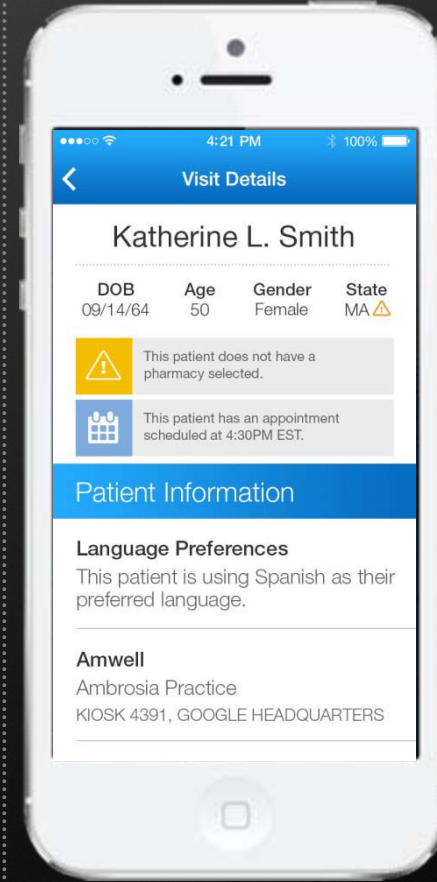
4:21 PM 100%

Visit Details

Katherine L. Smith

| DOB | Age | Gender | State |
|---|---|---|---|
| 09/14/64 | 50 | Female | MA |

This patient does not have a pharmacy selected.

This patient has an appointment scheduled at 4:30PM EST.

Patient Information

Language Preferences
This patient is using Spanish as their preferred language.

Amwell
Ambrosia Practice
KIOSK 4391, GOOGLE HEADQUARTERS